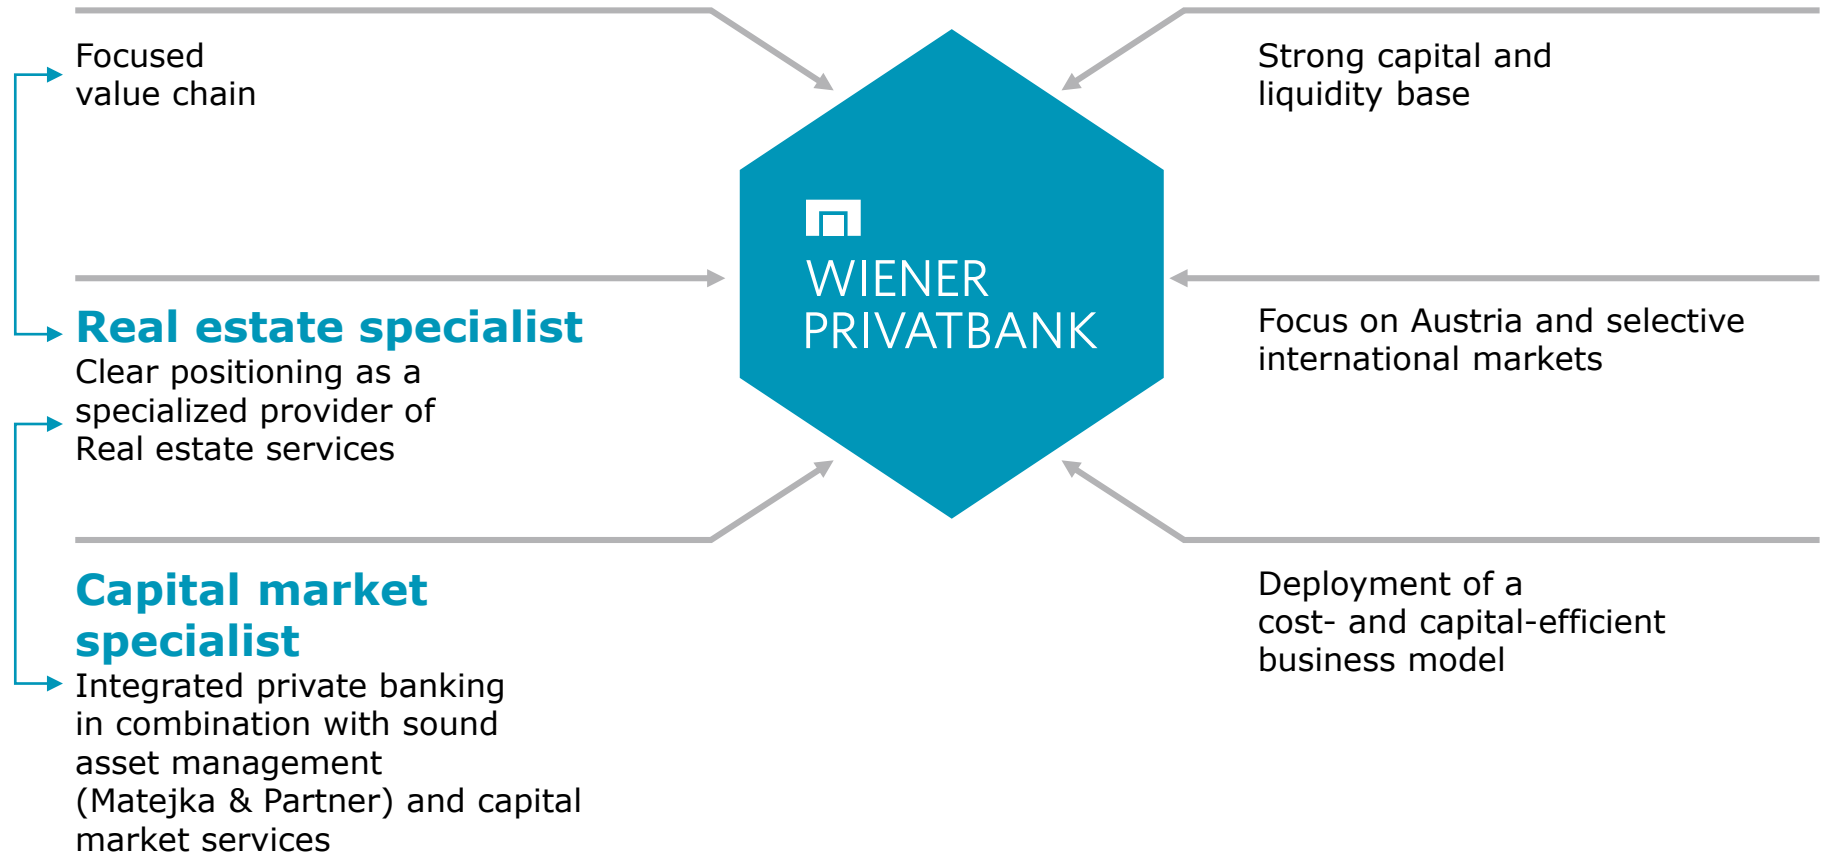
Focused
value chain

Real estate specialist
Clear positioning as a specialized provider of Real estate services

Capital market specialist
Integrated private banking in combination with sound asset management (Matejka & Partner) and capital market services

WIENER
PRIVATBANK

Strong capital and liquidity base

Focus on Austria and selective international markets

Deployment of a cost- and capital-efficient business model